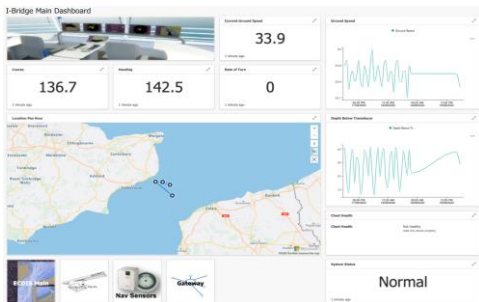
I-Bridge Main Dashboard

Current Ground Speed
33.9
1 minute ago

Ground Speed
Ground Speed

Course
136.7
1 minute ago

Heading
142.5
1 minute ago

Rate of Turn
0
1 minute ago

Location Plot Pane

Depth Below Transducer
Depth Below Tr

Client Health
Client Health
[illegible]

System Status
Normal
1 minute ago

ECDIS Main
Nav Sensors
Gateway